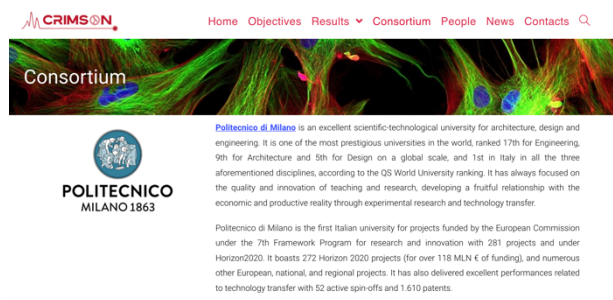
CRIMSON

Home Objectives Results Consortium People News Contacts

Consortium

POLITECNICO
MILANO 1863

Politecnico di Milano is an excellent scientific-technological university for architecture, design and engineering. It is one of the most prestigious universities in the world, ranked 17th for Engineering, 9th for Architecture and 5th for Design on a global scale, and 1st in Italy in all the three aforementioned disciplines, according to the QS World University ranking. It has always focused on the quality and innovation of teaching and research, developing a fruitful relationship with the economic and productive reality through experimental research and technology transfer.

Politecnico di Milano is the first Italian university for projects funded by the European Commission under the 7th Framework Program for research and innovation with 281 projects and under Horizon2020. It boasts 272 Horizon 2020 projects (for over 118 MLN € of funding), and numerous other European, national, and regional projects. It has also delivered excellent performances related to technology transfer with 52 active spin-offs and 1.610 patents.